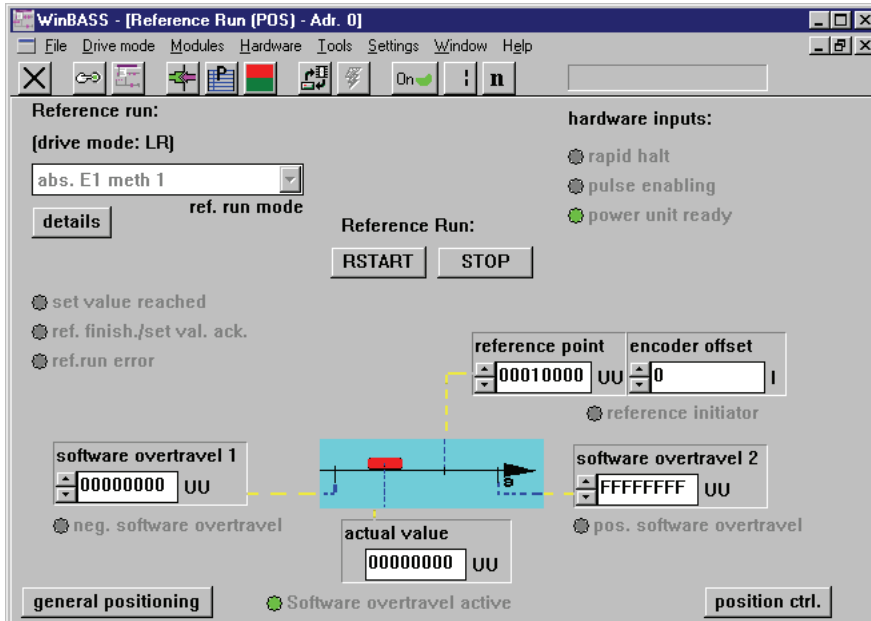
WinBASS - [Reference Run (POS) - Adr. 0]

File Drive mode Modules Hardware Tools Settings Window Help

On

n

Reference run:

(drive mode: LR)

abs. E1 meth 1

details

ref. run mode

hardware inputs:

rapid halt

pulse enabling

power unit ready

Reference Run:

RSTART

STOP

set value reached

ref. finish./set val. ack.

ref.run error

reference point

00010000 UU

encoder offset

0

I

reference initiator

software overtravel 1

00000000 UU

neg. software overtravel

s

software overtravel 2

FFFFFFFF UU

pos. software overtravel

actual value

00000000 UU

general positioning

Software overtravel active

position ctrl.